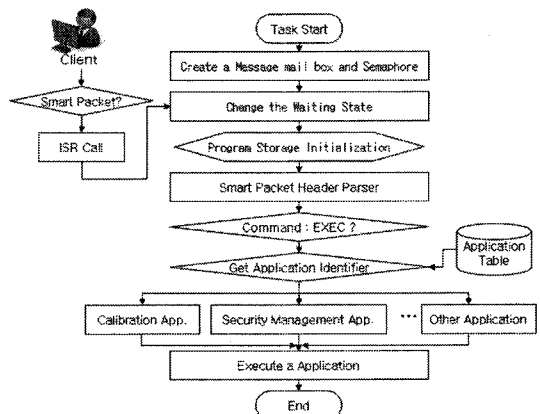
Client

Smart Packet?

ISR Call

Task Start

Create a Message mail box and Semaphore

Change the Waiting State

Program Storage Initialization

Smart Packet Header Parser

Command : EXEC ?

Application Table

Get Application Identifier

Calibration App.

Security Management App.

...

Other Application

Execute a Application

End